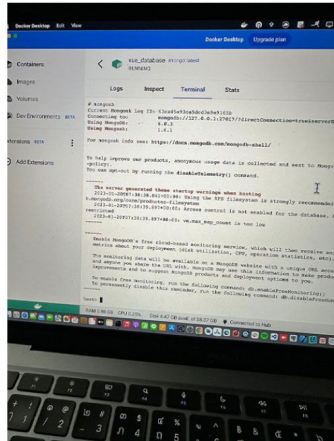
Docker Desktop Edit View

Docker Desktop Upgrade plan

Containers

Images

Volumes

Dev Environments BETA

Extensions BETA

Add Extensions

vic_database mongo:latest
RUNNING

Logs Inspect Terminal Stats

# mongosh
Current Mongosh Log ID: 63ca45e93ce9dcd3e9e9103b
Connecting to: mongodb://127.0.0.1:27017/?directConnection=true&serverSelectionTimeoutMS=2000&appName=mongosh
Using MongoDB: 6.0.3
Using Mongosh: 1.6.1

For mongosh info see: https://docs.mongodb.com/mongodb-shell/

To help improve our products, anonymous usage data is collected and sent to MongoDB periodically (https://www.mongodb.com/legal/privacy-policy).
You can opt-out by running the disableTelemetry() command.

The server generated these startup warnings when booting
2023-01-20T07:38:38.841+00:00: Using the XFS filesystem is strongly recommended with the WiredTiger storage engine. See http://dochub.mongodb.org/core/prodnotes-filesystem
2023-01-20T07:38:39.607+00:00: Access control is not enabled for the database. Read and write access to data and configuration is unrestricted
2023-01-20T07:38:39.607+00:00: vm.max_map_count is too low

Enable MongoDB's free cloud-based monitoring service, which will then receive and display metrics about your deployment (disk utilization, CPU, operation statistics, etc).

The monitoring data will be available on a MongoDB website with a unique URL accessible to you and anyone you share the URL with. MongoDB may use this information to make product improvements and to suggest MongoDB products and deployment options to you.

To enable free monitoring, run the following command: db.enableFreeMonitoring()
To permanently disable this reminder, run the following command: db.disableFreeMonitoring()

test>

RAM 0.96 GB CPU 0.20% Disk 0.47 GB avail. of 58.37 GB Connected to Hub